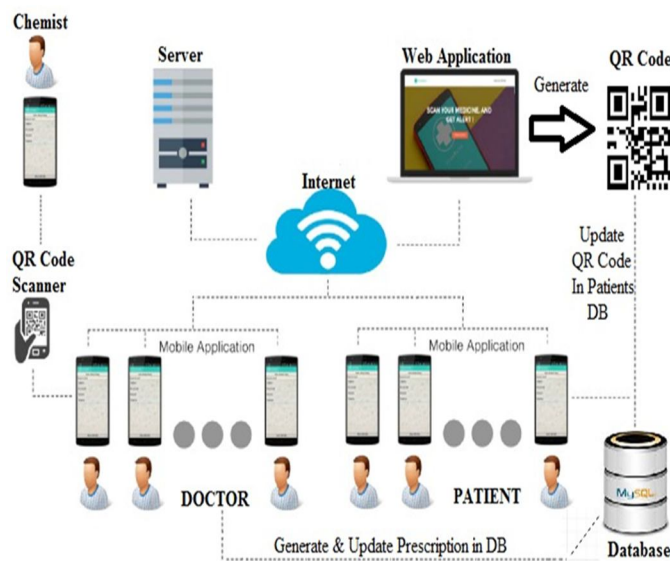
Chemist

Server

Web Application

QR Code

Generate

SCAN YOUR MEDICINE AND GET ALERT !

Internet

QR Code Scanner

Update QR Code In Patients DB

Mobile Application

Mobile Application

DOCTOR

PATIENT

MySQL

Generate & Update Prescription in DB

Database